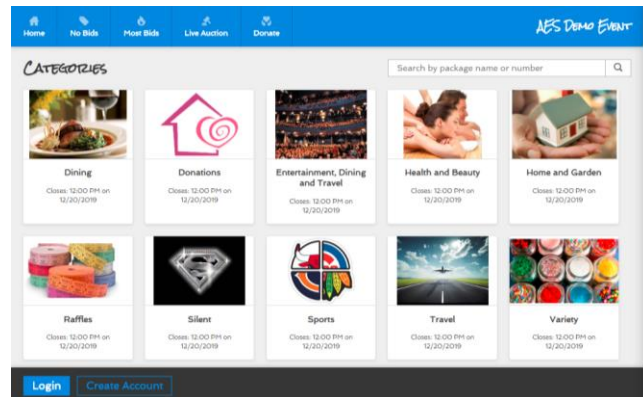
Home No Bids Most Bids Live Auction Donate

AES Demo Event

Categories

Search by package name or number

Dining
Closes: 12:00 PM on 12/20/2019

Donations
Closes: 12:00 PM on 12/20/2019

Entertainment, Dining and Travel
Closes: 12:00 PM on 12/20/2019

Health and Beauty
Closes: 12:00 PM on 12/20/2019

Home and Garden
Closes: 12:00 PM on 12/20/2019

Raffles
Closes: 12:00 PM on 12/20/2019

Silent
Closes: 12:00 PM on 12/20/2019

Sports
Closes: 12:00 PM on 12/20/2019

Travel
Closes: 12:00 PM on 12/20/2019

Variety
Closes: 12:00 PM on 12/20/2019

Login Create Account